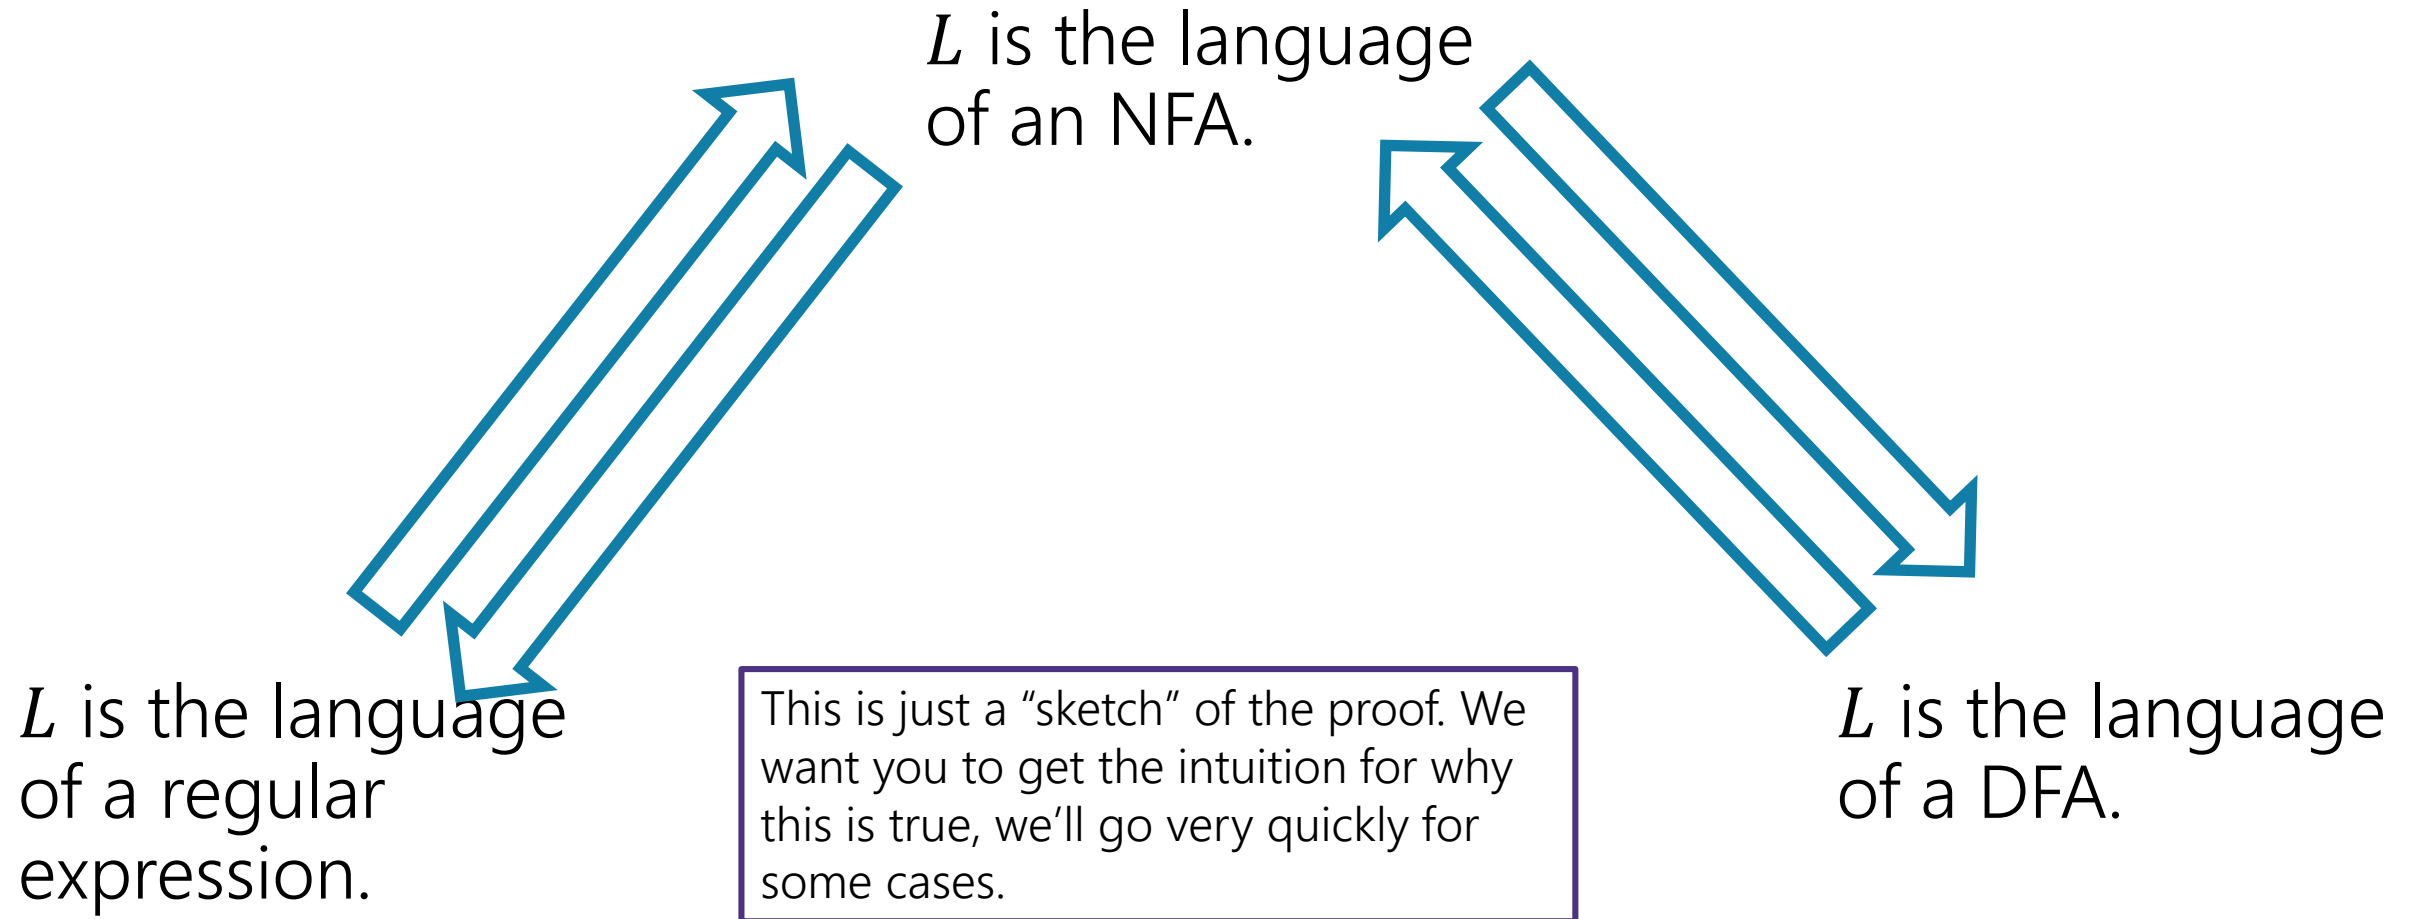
$L$ is the language of an NFA.

$L$ is the language of a regular expression.

This is just a “sketch” of the proof. We want you to get the intuition for why this is true, we’ll go very quickly for some cases.

$L$ is the language of a DFA.